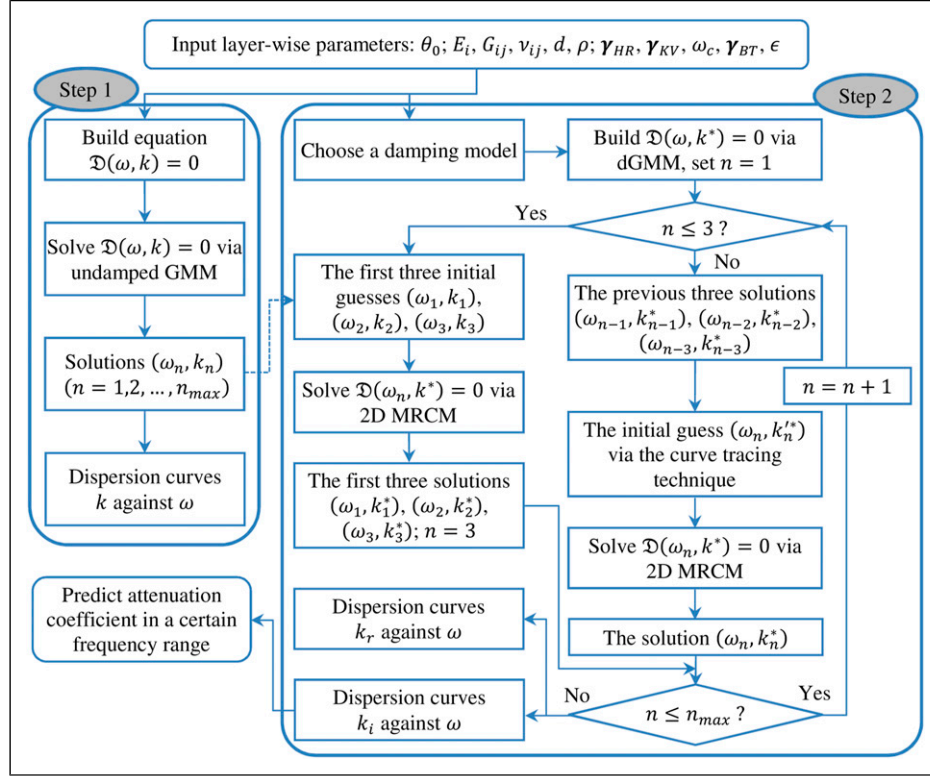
Input layer-wise parameters: $\theta_0$; $E_i$, $G_{ij}$, $\nu_{ij}$, $d$, $\rho$; $\boldsymbol{\gamma}_{HR}$, $\boldsymbol{\gamma}_{KV}$, $\omega_c$, $\boldsymbol{\gamma}_{BT}$, $\epsilon$

Step 1

Build equation $\mathfrak{D}(\omega, k) = 0$

Solve $\mathfrak{D}(\omega, k) = 0$ via undamped GMM

Solutions $(\omega_n, k_n)$ $(n = 1,2, \ldots, n_{max})$

Dispersion curves $k$ against $\omega$

Step 2

Choose a damping model

Build $\mathfrak{D}(\omega, k^*) = 0$ via dGMM, set $n = 1$

$n \leq 3$ ?

Yes

No

The first three initial guesses $(\omega_1, k_1)$, $(\omega_2, k_2)$, $(\omega_3, k_3)$

The previous three solutions $(\omega_{n-1}, k_{n-1}^*)$, $(\omega_{n-2}, k_{n-2}^*)$, $(\omega_{n-3}, k_{n-3}^*)$

$n = n + 1$

Solve $\mathfrak{D}(\omega_n, k^*) = 0$ via 2D MRCM

The initial guess $(\omega_n, k_n'^*)$ via the curve tracing technique

The first three solutions $(\omega_1, k_1^*)$, $(\omega_2, k_2^*)$, $(\omega_3, k_3^*)$; $n = 3$

Solve $\mathfrak{D}(\omega_n, k^*) = 0$ via 2D MRCM

Predict attenuation coefficient in a certain frequency range

Dispersion curves $k_r$ against $\omega$

The solution $(\omega_n, k_n^*)$

Dispersion curves $k_i$ against $\omega$

No

$n \leq n_{max}$ ?

Yes